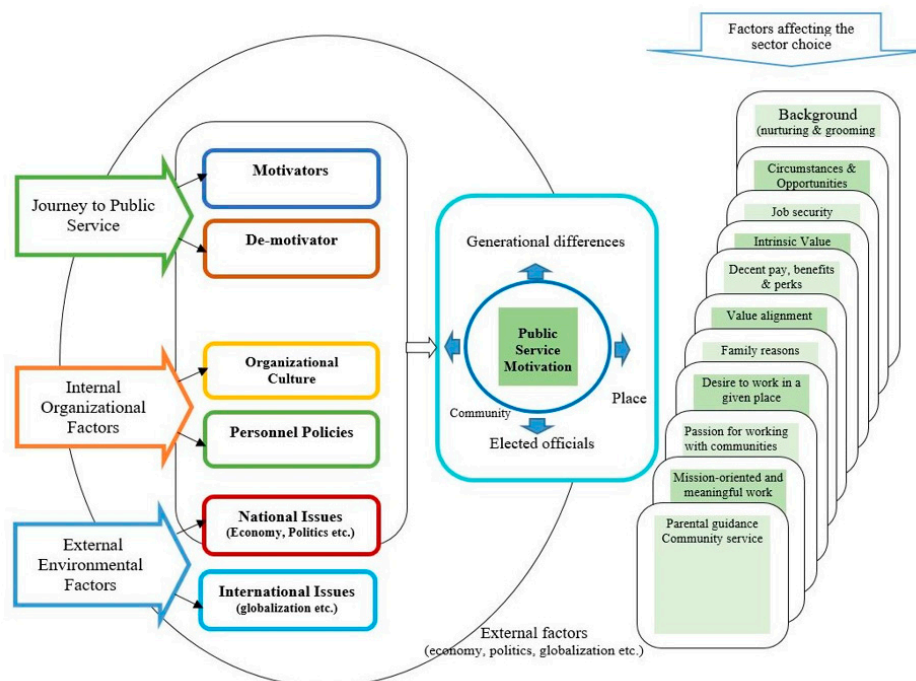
Factors affecting the sector choice

Journey to Public Service

Motivators

De-motivator

Internal Organizational Factors

Organizational Culture

Personnel Policies

External Environmental Factors

National Issues (Economy, Politics etc.)

International Issues (globalization etc.)

Generational differences

Public Service Motivation

Community

Place

Elected officials

External factors (economy, politics, globalization etc.)

Background (nurturing & grooming

Circumstances & Opportunities

Job security

Intrinsic Value

Decent pay, benefits & perks

Value alignment

Family reasons

Desire to work in a given place

Passion for working with communities

Mission-oriented and meaningful work

Parental guidance Community service